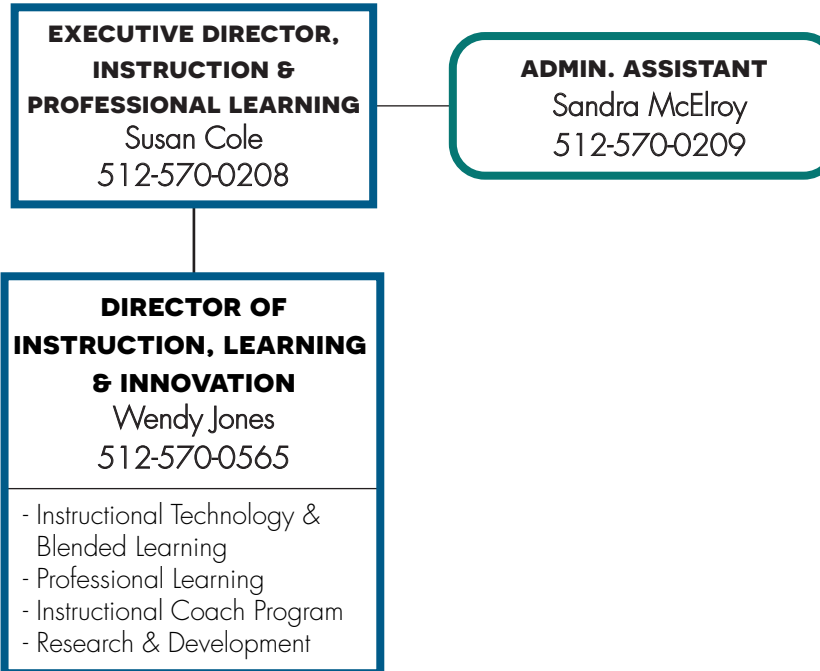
EXECUTIVE DIRECTOR, INSTRUCTION & PROFESSIONAL LEARNING
Susan Cole
512-570-0208

ADMIN. ASSISTANT
Sandra McElroy
512-570-0209

DIRECTOR OF INSTRUCTION, LEARNING & INNOVATION
Wendy Jones
512-570-0565

- Instructional Technology & Blended Learning
- Professional Learning
- Instructional Coach Program
- Research & Development